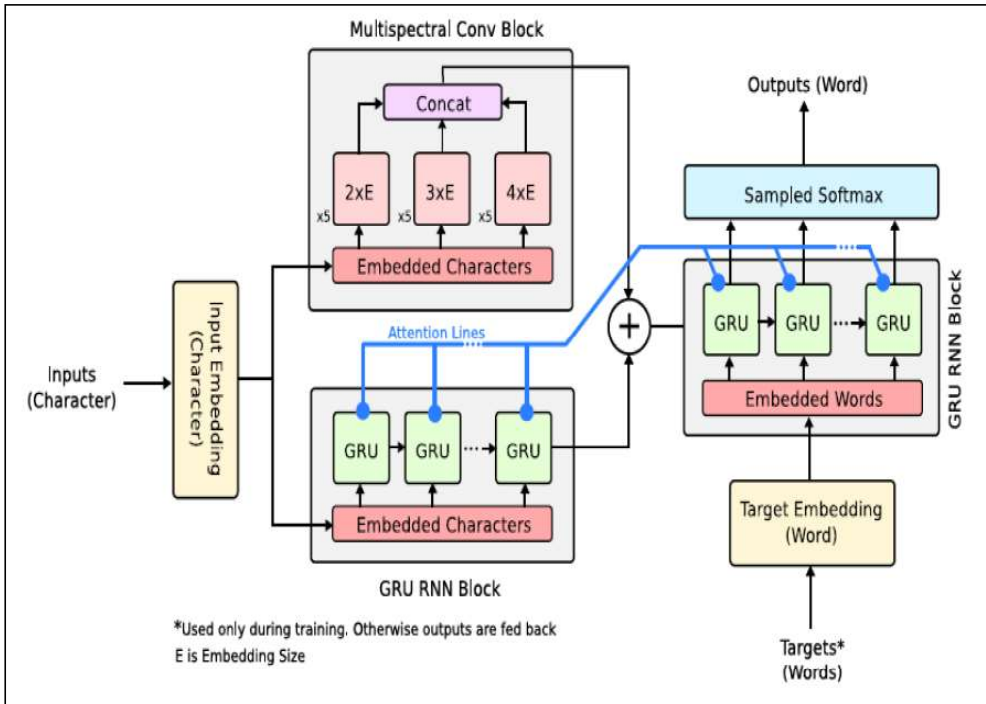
Multispectral Conv Block

Concat

x5 2xE

x5 3xE

x5 4xE

Embedded Characters

Inputs (Character)

Input Embedding (Character)

Attention Lines

GRU

GRU

GRU

Embedded Characters

GRU RNN Block

Outputs (Word)

Sampled Softmax

GRU

GRU

GRU

Embedded Words

GRU RNN Block

Target Embedding (Word)

Targets* (Words)

*Used only during training. Otherwise outputs are fed back
E is Embedding Size